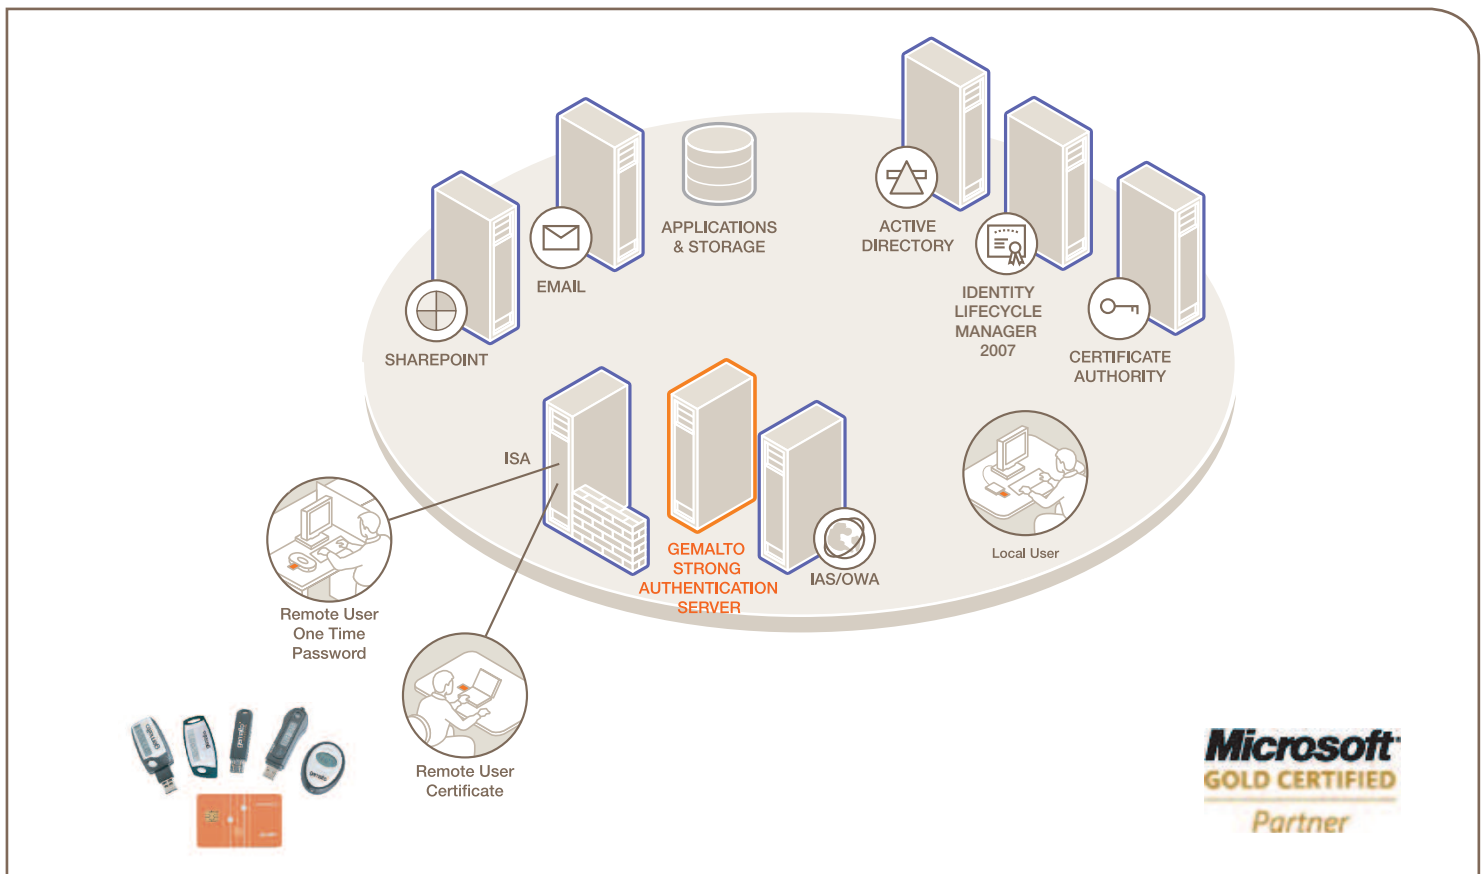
APPLICATIONS & STORAGE

ACTIVE DIRECTORY

EMAIL

SHAREPOINT

IDENTITY LIFECYCLE MANAGER 2007

CERTIFICATE AUTHORITY

ISA

GEMALTO STRONG AUTHENTICATION SERVER

IAS/OWA

Local User

Remote User One Time Password

Remote User Certificate

Microsoft GOLD CERTIFIED Partner